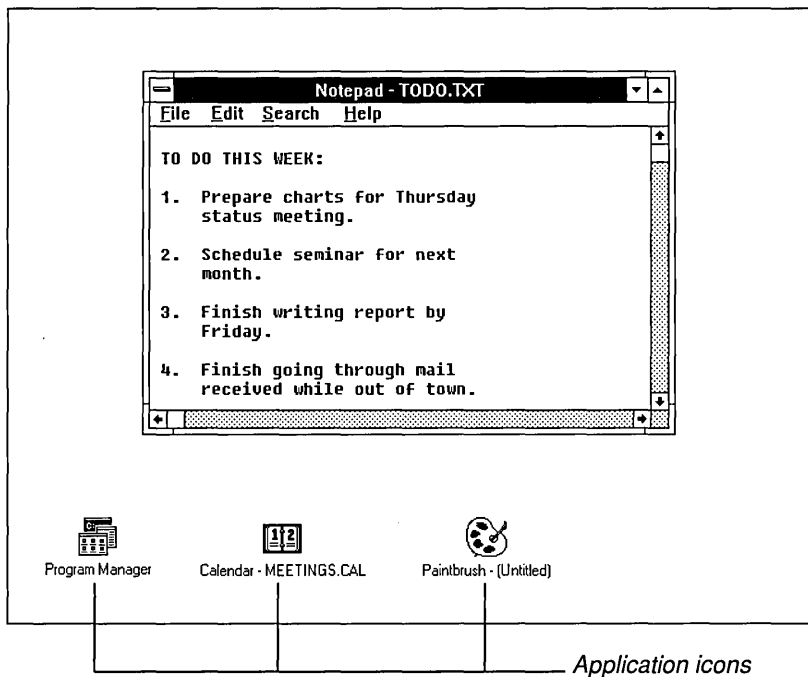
Notepad - TODO.TXT

File Edit Search Help

TO DO THIS WEEK:

1. Prepare charts for Thursday status meeting.

2. Schedule seminar for next month.

3. Finish writing report by Friday.

4. Finish going through mail received while out of town.

12

Program Manager

Calendar - MEETINGS.CAL

Paintbrush - (Untitled)

Application icons